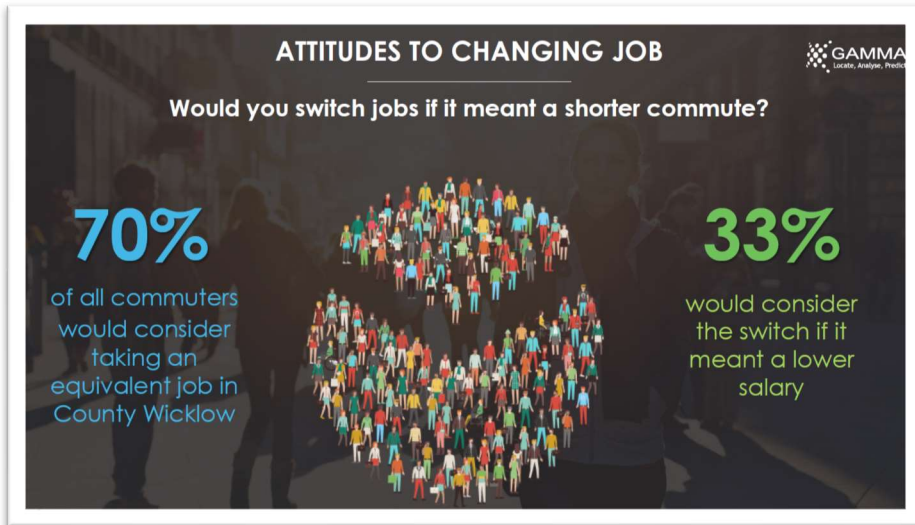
ATTITUDES TO CHANGING JOB

GAMMA
Locate, Analyse, Predict

Would you switch jobs if it meant a shorter commute?

70%
of all commuters would consider taking an equivalent job in County Wicklow

33%
would consider the switch if it meant a lower salary